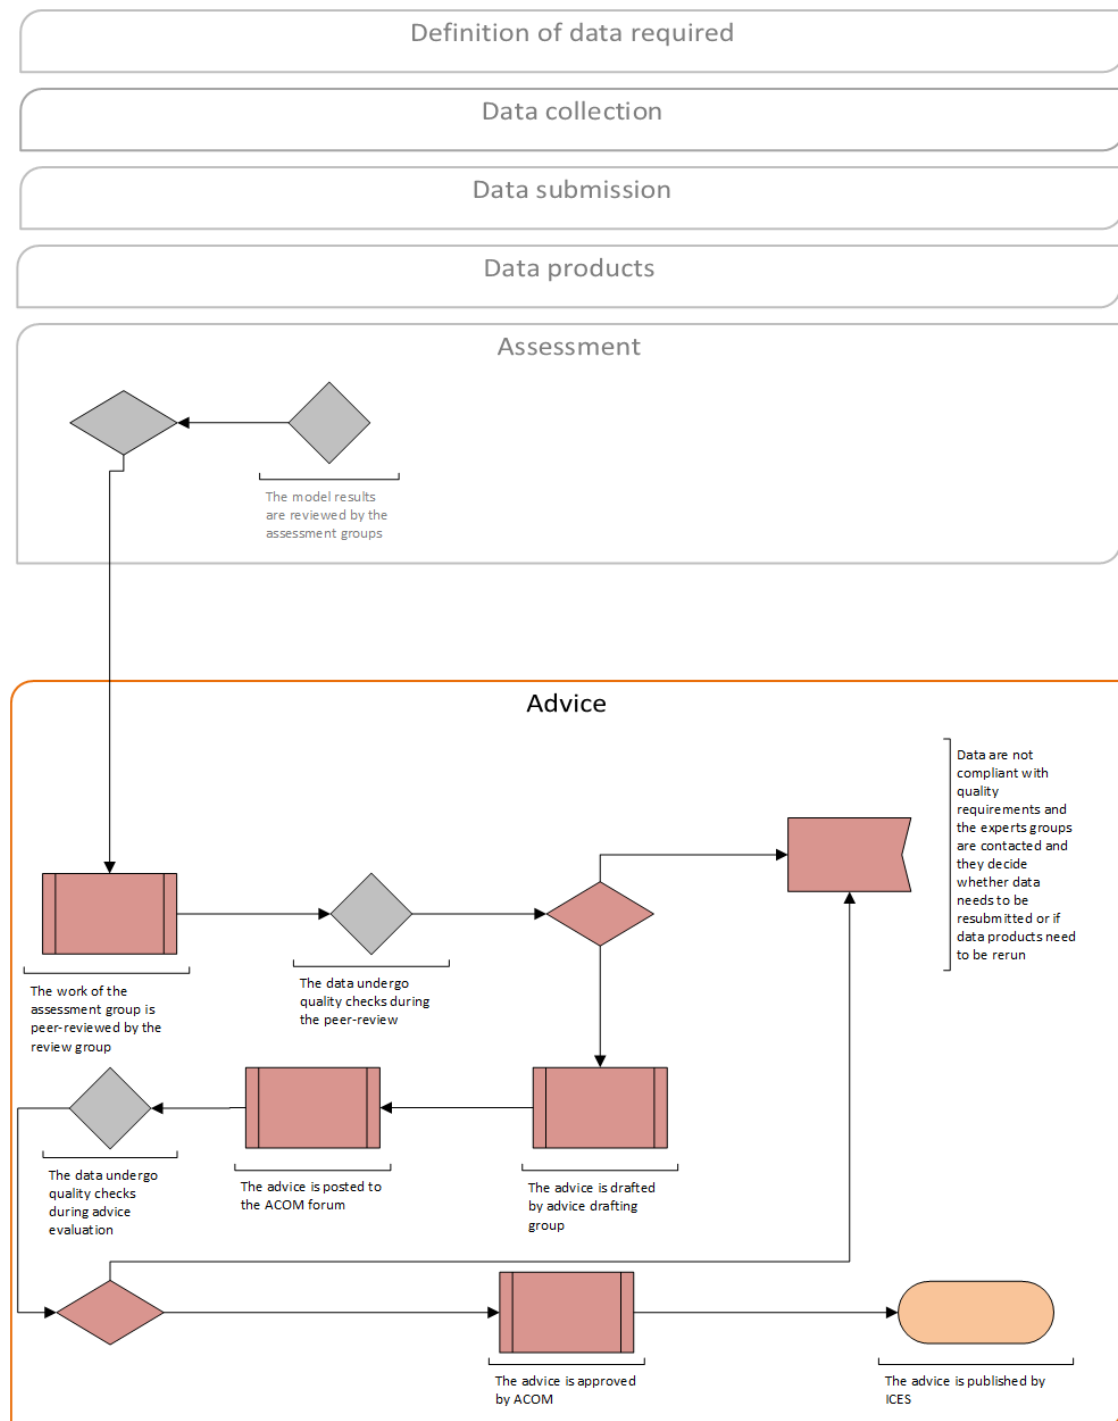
Definition of data required

Data collection

Data submission

Data products

Assessment

The model results are reviewed by the assessment groups

Advice

Data are not compliant with quality requirements and the experts groups are contacted and they decide whether data needs to be resubmitted or if data products need to be rerun

The work of the assessment group is peer-reviewed by the review group

The data undergo quality checks during the peer-review

The data undergo quality checks during advice evaluation

The advice is posted to the ACOM forum

The advice is drafted by advice drafting group

The advice is approved by ACOM

The advice is published by ICES